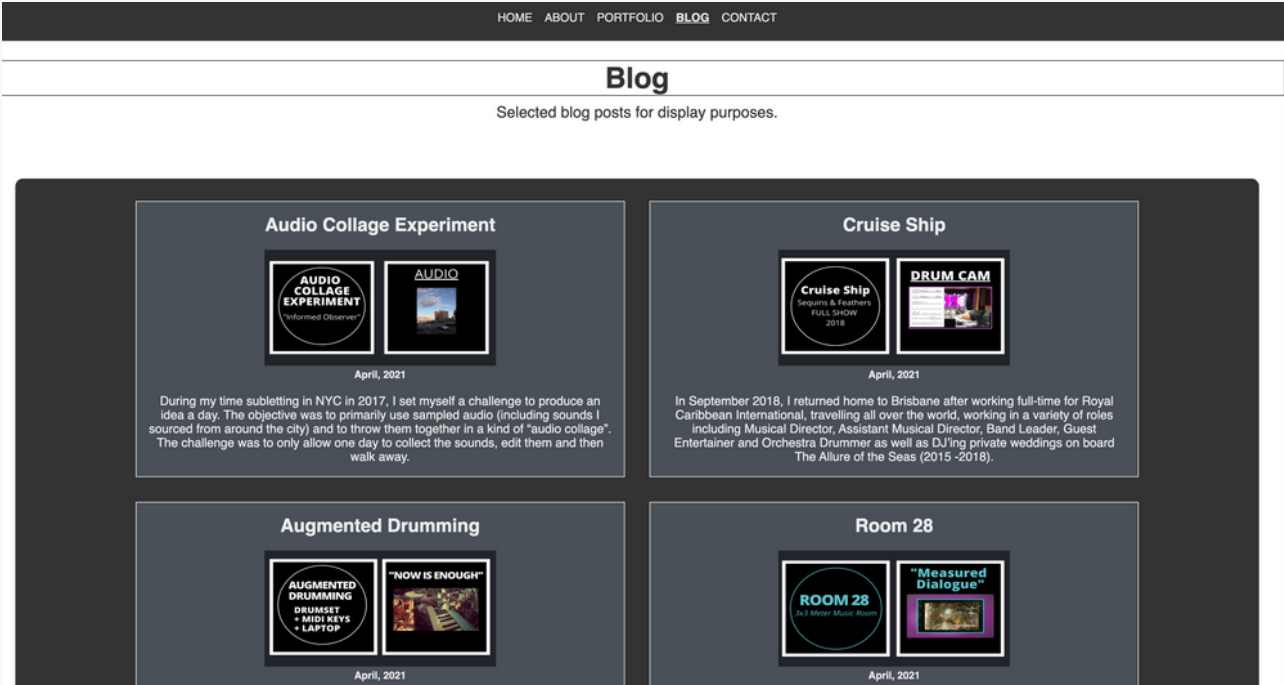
HOME ABOUT PORTFOLIO BLOG CONTACT

Blog

Selected blog posts for display purposes.

Audio Collage Experiment

AUDIO COLLAGE EXPERIMENT "Informed Observer"

AUDIO

April, 2021

During my time subletting in NYC in 2017, I set myself a challenge to produce an idea a day. The objective was to primarily use sampled audio (including sounds I sourced from around the city) and to throw them together in a kind of "audio collage". The challenge was to only allow one day to collect the sounds, edit them and then walk away.

Cruise Ship

Cruise Ship Sequins & Feathers FULL SHOW 2018

DRUM CAM

April, 2021

In September 2018, I returned home to Brisbane after working full-time for Royal Caribbean International, travelling all over the world, working in a variety of roles including Musical Director, Assistant Musical Director, Band Leader, Guest Entertainer and Orchestra Drummer as well as DJ'ing private weddings on board The Allure of the Seas (2015 -2018).

Augmented Drumming

AUGMENTED DRUMMING DRUMSET + MIDI KEYS + LAPTOP

"NOW IS ENOUGH"

April, 2021

Room 28

ROOM 28 3x3 Meter Music Room

"Measured Dialogue"

April, 2021